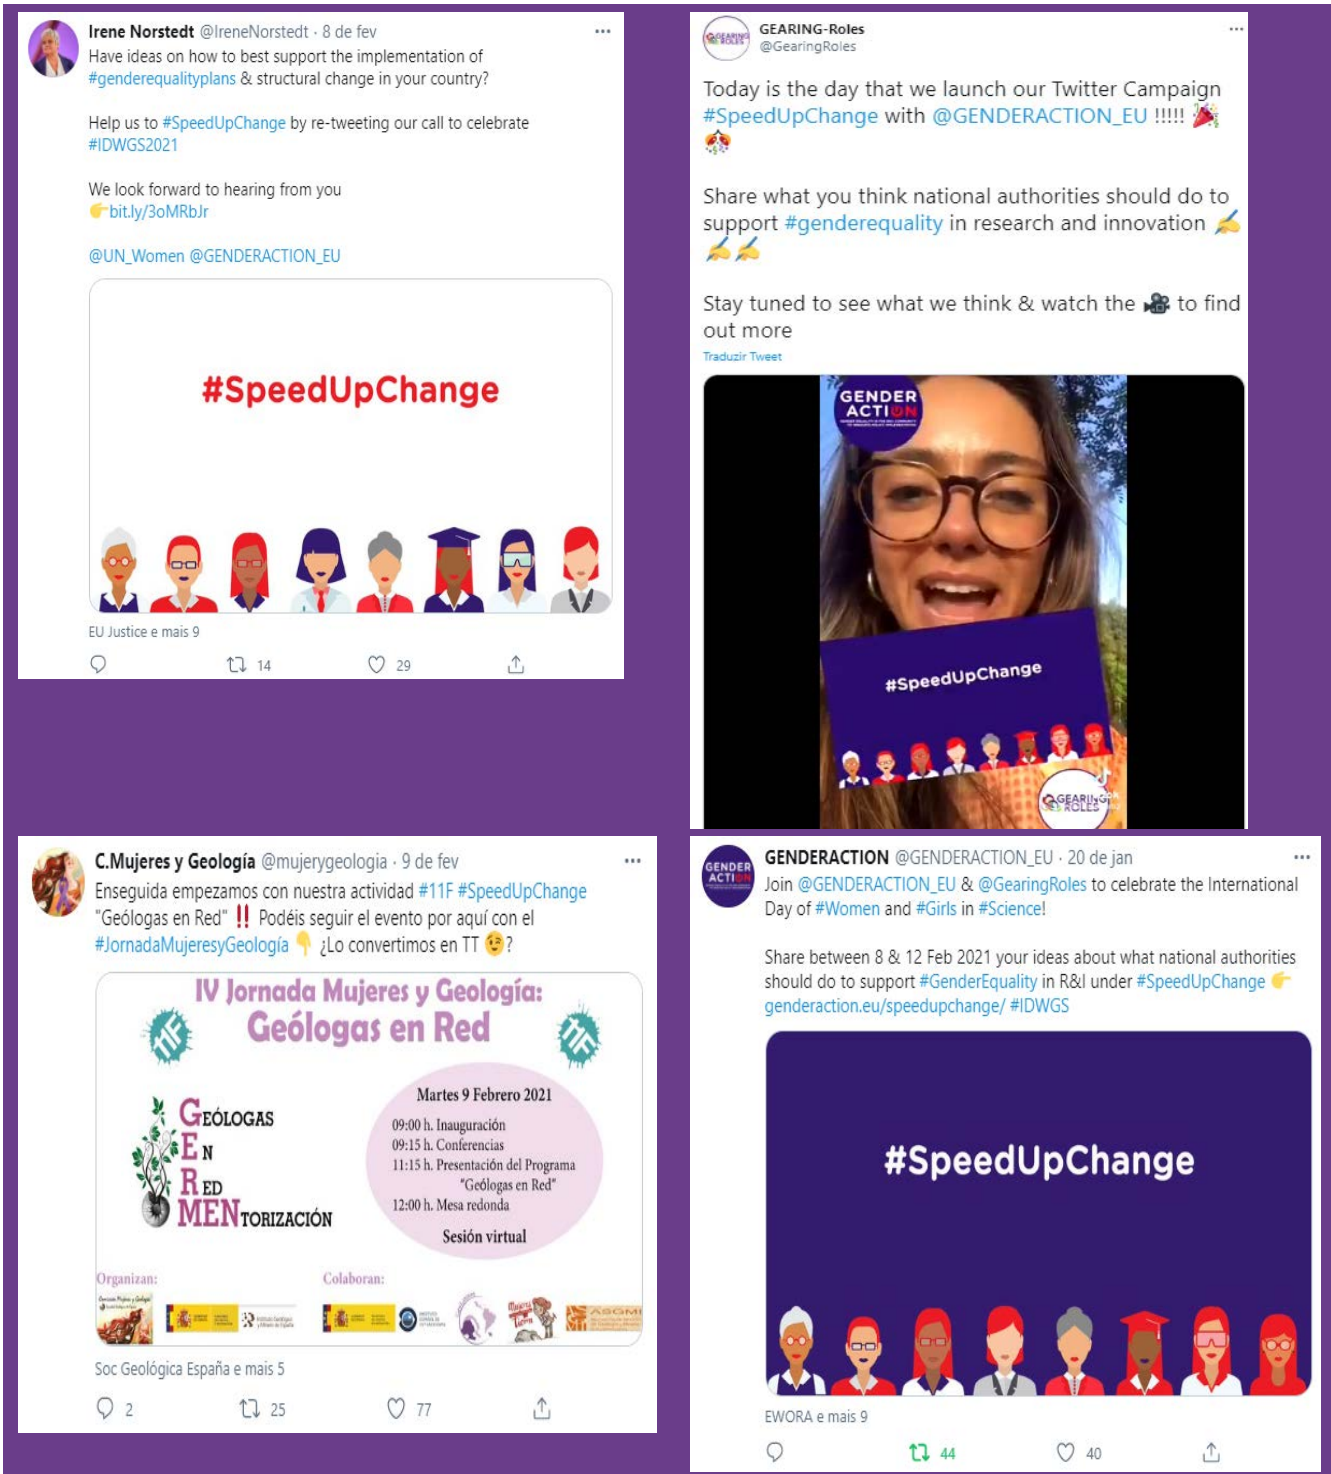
Irene Norstedt @IreneNorstedt · 8 de fev

Have ideas on how to best support the implementation of #genderequalityplans & structural change in your country?

Help us to #SpeedUpChange by re-tweeting our call to celebrate #IDWGS2021

We look forward to hearing from you 👉bit.ly/3oMRbJr

@UN_Women @GENDERACTION_EU

#SpeedUpChange

EU Justice e mais 9

14 29

GEARING-Roles
@GearingRoles

Today is the day that we launch our Twitter Campaign #SpeedUpChange with @GENDERACTION_EU !!!!! 🎉

Share what you think national authorities should do to support #genderequality in research and innovation ✍️✍️✍️

Stay tuned to see what we think & watch the 🎥 to find out more

Traduzir Tweet

GENDER ACTION

#SpeedUpChange

GEARING ROLES

C.Mujeres y Geología @mujerygeologia · 9 de fev

Enseguida empezamos con nuestra actividad #11F #SpeedUpChange "Geólogas en Red" ‼️ Podéis seguir el evento por aquí con el #JornadaMujeresyGeología 👇 ¿Lo convertimos en TT 😉?

IV Jornada Mujeres y Geología:
Geólogas en Red

GEÓLOGAS
EN
RED
MENTORIZACIÓN

Martes 9 Febrero 2021
09:00 h. Inauguración
09:15 h. Conferencias
11:15 h. Presentación del Programa "Geólogas en Red"
12:00 h. Mesa redonda
Sesión virtual

Organizan:
Colaboran:

Soc Geológica España e mais 5

2 25 77

GENDERACTION @GENDERACTION_EU · 20 de jan

Join @GENDERACTION_EU & @GearingRoles to celebrate the International Day of #Women and #Girls in #Science!

Share between 8 & 12 Feb 2021 your ideas about what national authorities should do to support #GenderEquality in R&I under #SpeedUpChange 👉 genderaction.eu/speedupchange/ #IDWGS

#SpeedUpChange

EWORA e mais 9

44 40